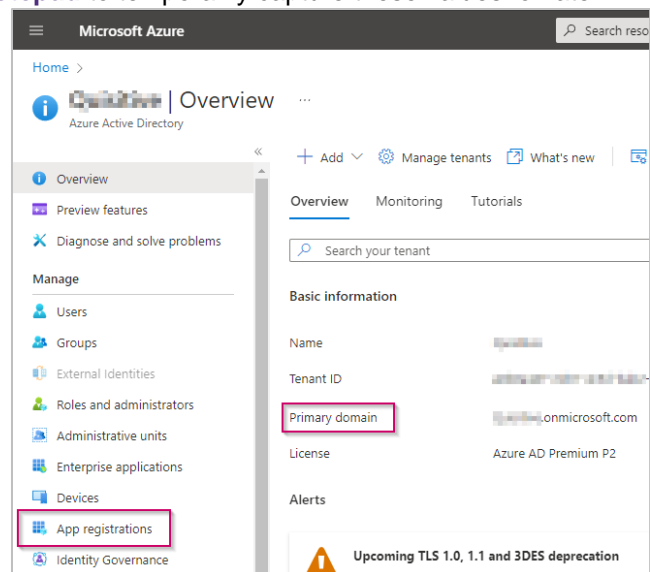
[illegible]

Microsoft Azure

Search reso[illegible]

Home >

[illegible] | Overview ···

Azure Active Directory

«

Overview

Preview features

Diagnose and solve problems

Manage

Users

Groups

External Identities

Roles and administrators

Administrative units

Enterprise applications

Devices

App registrations

Identity Governance

+ Add ∨ Manage tenants What's new

Overview Monitoring Tutorials

Search your tenant

Basic information

| | |
|---|---|
| Name | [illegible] |
| Tenant ID | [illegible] |
| Primary domain | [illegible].onmicrosoft.com |
| License | Azure AD Premium P2 |

Alerts

Upcoming TLS 1.0, 1.1 and 3DES deprecation